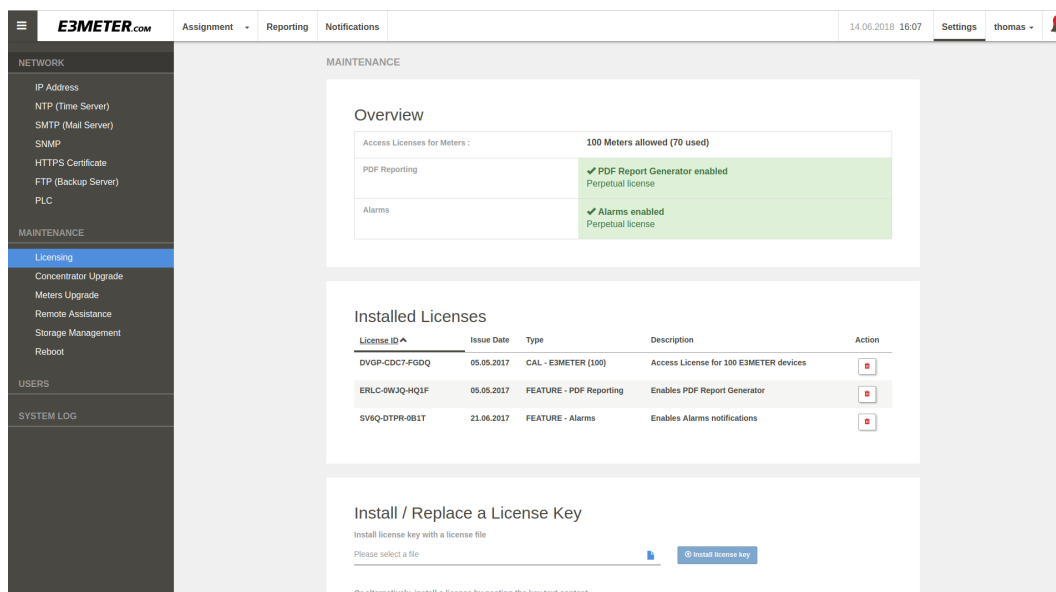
≡ E3METER.com Assignment Reporting Notifications 14.06.2018 16:07 Settings thomas

NETWORK
IP Address
NTP (Time Server)
SMTP (Mail Server)
SNMP
HTTPS Certificate
FTP (Backup Server)
PLC

MAINTENANCE
Licensing
Concentrator Upgrade
Meters Upgrade
Remote Assistance
Storage Management
Reboot

USERS

SYSTEM LOG

MAINTENANCE

Overview

| | |
|---|---|
| Access Licenses for Meters : | 100 Meters allowed (70 used) |
| PDF Reporting | ✔ PDF Report Generator enabled Perpetual license |
| Alarms | ✔ Alarms enabled Perpetual license |

Installed Licenses

| License ID ^ | Issue Date | Type | Description | Action |
|---|---|---|---|---|
| DVGP-CDC7-FGDQ | 05.05.2017 | CAL - E3METER (100) | Access License for 100 E3METER devices | |
| ERLC-0WJQ-HQ1F | 05.05.2017 | FEATURE - PDF Reporting | Enables PDF Report Generator | |
| SV6Q-DTPR-0B1T | 21.06.2017 | FEATURE - Alarms | Enables Alarms notifications | |

Install / Replace a License Key
Install license key with a license file
Please select a file
Install license key

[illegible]